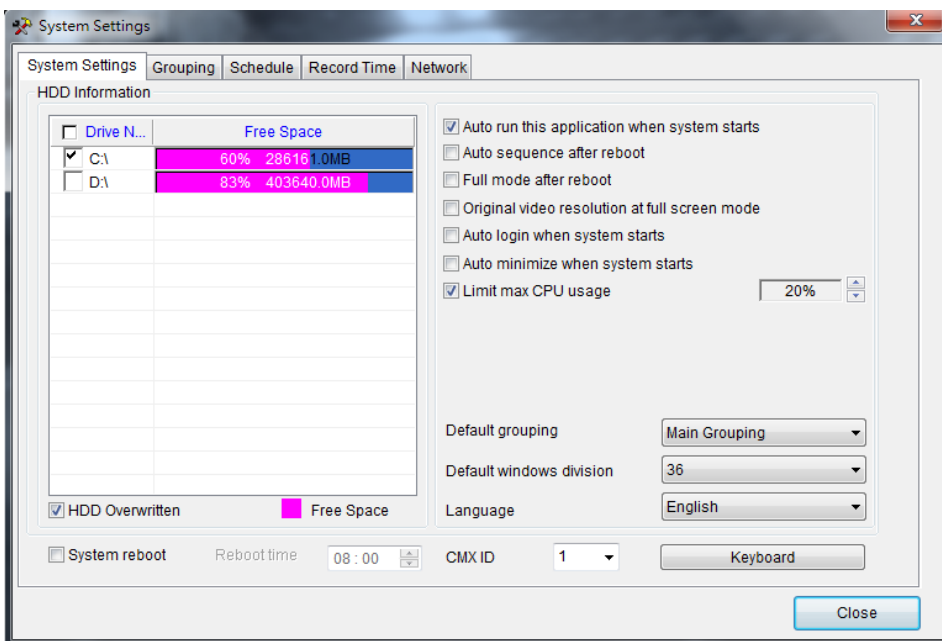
System Settings

System Settings | Grouping | Schedule | Record Time | Network

HDD Information

| Drive N... | Free Space |
|---|---|
| C:\ | 60% 286161.0MB |
| D:\ | 83% 403640.0MB |

HDD Overwritten

Free Space

Auto run this application when system starts

Auto sequence after reboot

Full mode after reboot

Original video resolution at full screen mode

Auto login when system starts

Auto minimize when system starts

Limit max CPU usage 20%

Default grouping Main Grouping

Default windows division 36

Language English

System reboot Reboot time 08 : 00

CMX ID 1

Keyboard

Close